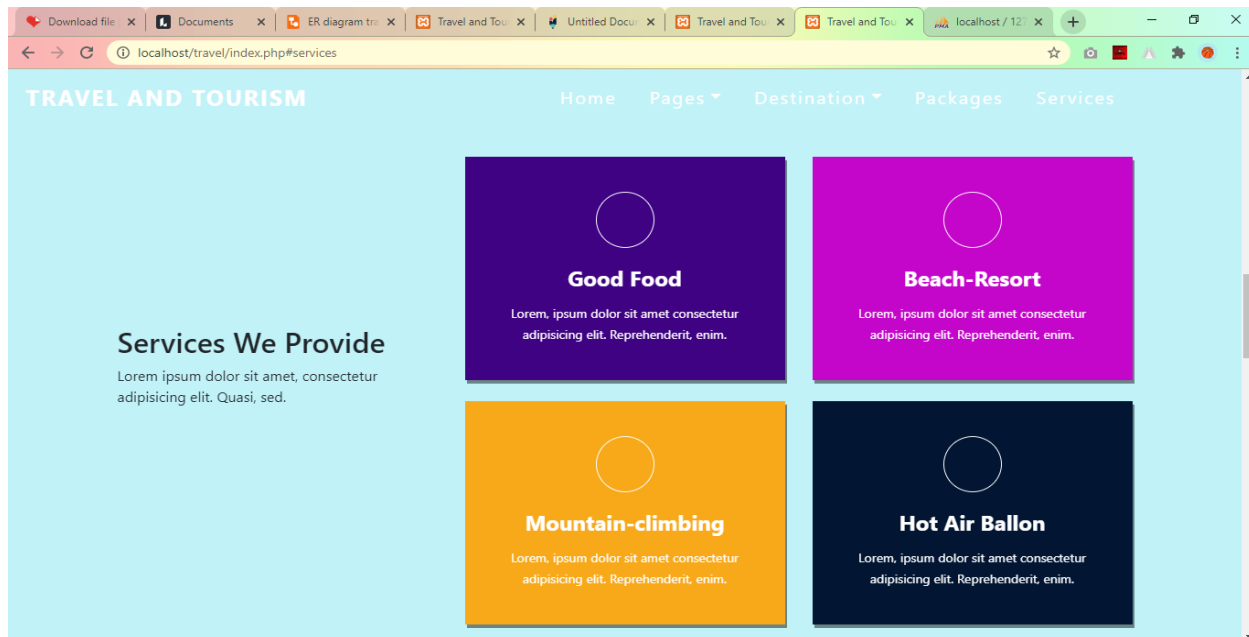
Download file | Documents | ER diagram tra | Travel and Tou | Untitled Docu | Travel and Tou | Travel and Tou | localhost / 12

localhost/travel/index.php#services

TRAVEL AND TOURISM

Home Pages Destination Packages Services

Services We Provide
Lorem ipsum dolor sit amet, consectetur adipisicing elit. Quasi, sed.

Good Food
Lorem, ipsum dolor sit amet consectetur adipisicing elit. Reprehenderit, enim.

Beach-Resort
Lorem, ipsum dolor sit amet consectetur adipisicing elit. Reprehenderit, enim.

Mountain-climbing
Lorem, ipsum dolor sit amet consectetur adipisicing elit. Reprehenderit, enim.

Hot Air Ballon
Lorem, ipsum dolor sit amet consectetur adipisicing elit. Reprehenderit, enim.